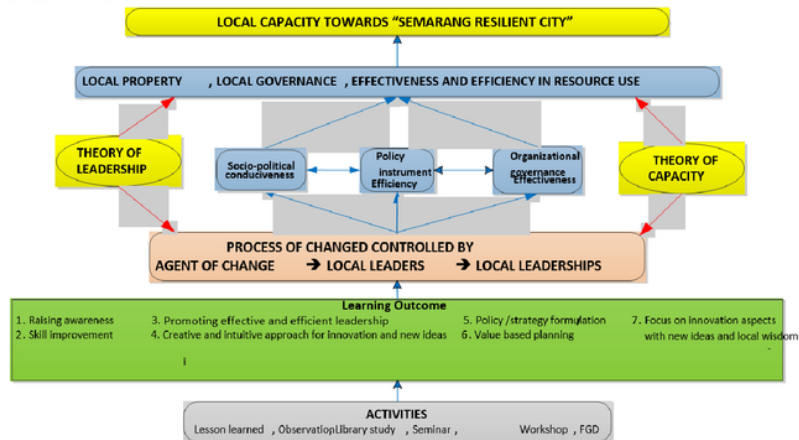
LOCAL CAPACITY TOWARDS "SEMARANG RESILIENT CITY"

LOCAL PROPERTY , LOCAL GOVERNANCE , EFFECTIVENESS AND EFFICIENCY IN RESOURCE USE

THEORY OF LEADERSHIP

Socio-political conduciveness

Policy instrument Efficiency

Organizational governance Effectiveness

THEORY OF CAPACITY

PROCESS OF CHANGED CONTROLLED BY
AGENT OF CHANGE → LOCAL LEADERS → LOCAL LEADERSHIPS

Learning Outcome

1. Raising awareness
2. Skill improvement
3. Promoting effective and efficient leadership
4. Creative and intuitive approach for innovation and new ideas
5. Policy /strategy formulation
6. Value based planning
7. Focus on innovation aspects with new ideas and local wisdom

ACTIVITIES

Lesson learned , Observation Library study , Seminar , Workshop , FGD